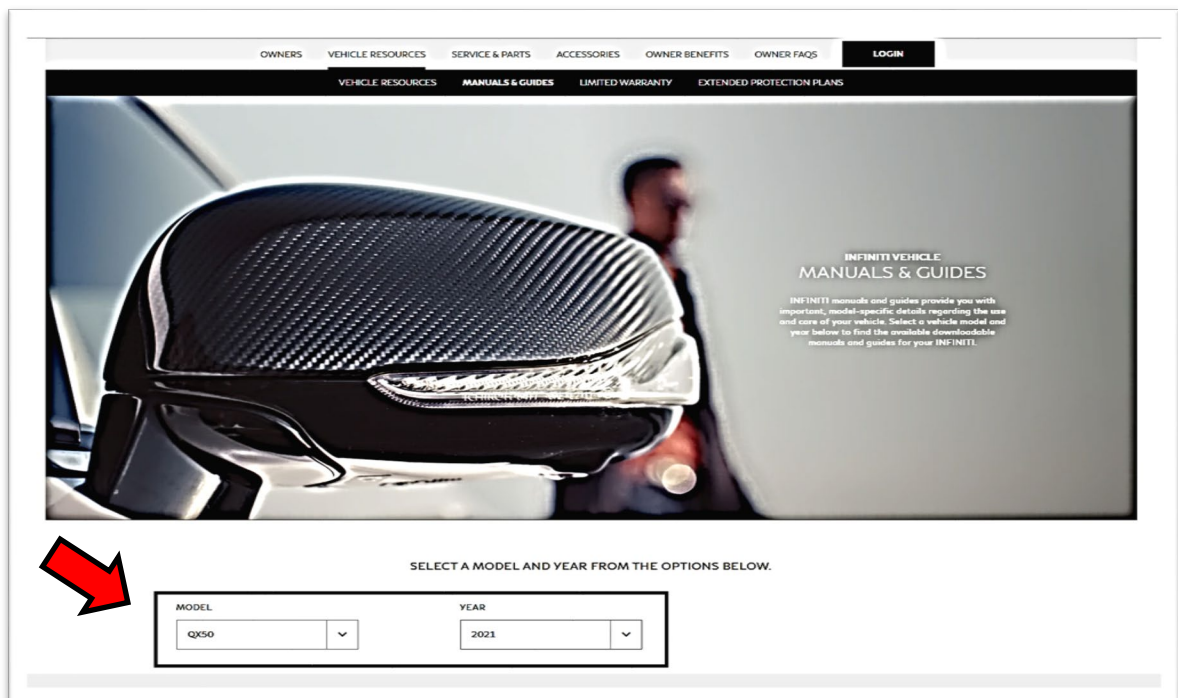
OWNERS VEHICLE RESOURCES SERVICE & PARTS ACCESSORIES OWNER BENEFITS OWNER FAQS LOGIN

VEHICLE RESOURCES MANUALS & GUIDES LIMITED WARRANTY EXTENDED PROTECTION PLANS

INFINITI VEHICLE
MANUALS & GUIDES

INFINITI manuals and guides provide you with important, model-specific details regarding the use and care of your vehicle. Select a vehicle model and year below to find the available downloadable manuals and guides for your INFINITI.

SELECT A MODEL AND YEAR FROM THE OPTIONS BELOW.

MODEL
QX50

YEAR
2021